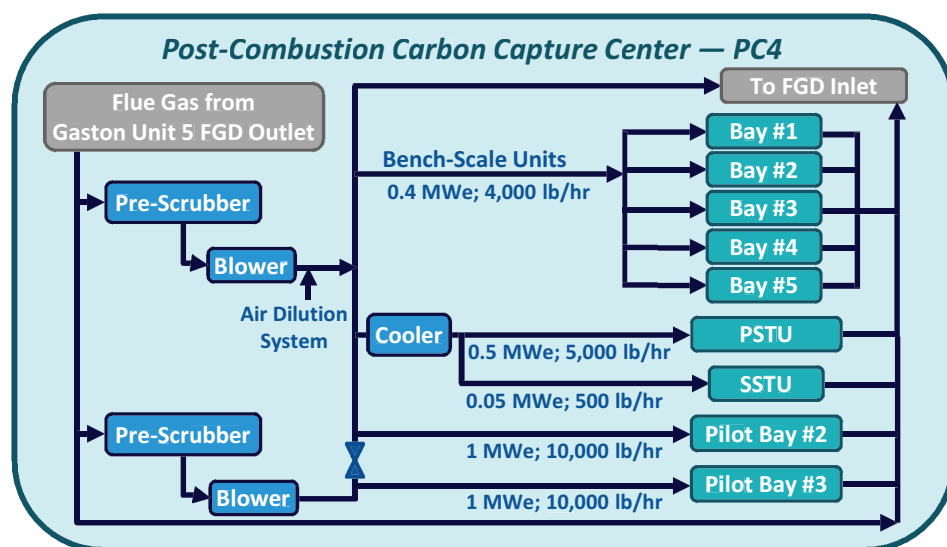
Post-Combustion Carbon Capture Center — PC4

Flue Gas from Gaston Unit 5 FGD Outlet

To FGD Inlet

Bench-Scale Units

0.4 MWe; 4,000 lb/hr

Bay #1

Bay #2

Bay #3

Bay #4

Bay #5

Pre-Scrubber

Blower

Air Dilution System

Cooler

PSTU

0.5 MWe; 5,000 lb/hr

SSTU

0.05 MWe; 500 lb/hr

Pre-Scrubber

Pilot Bay #2

1 MWe; 10,000 lb/hr

Blower

Pilot Bay #3

1 MWe; 10,000 lb/hr